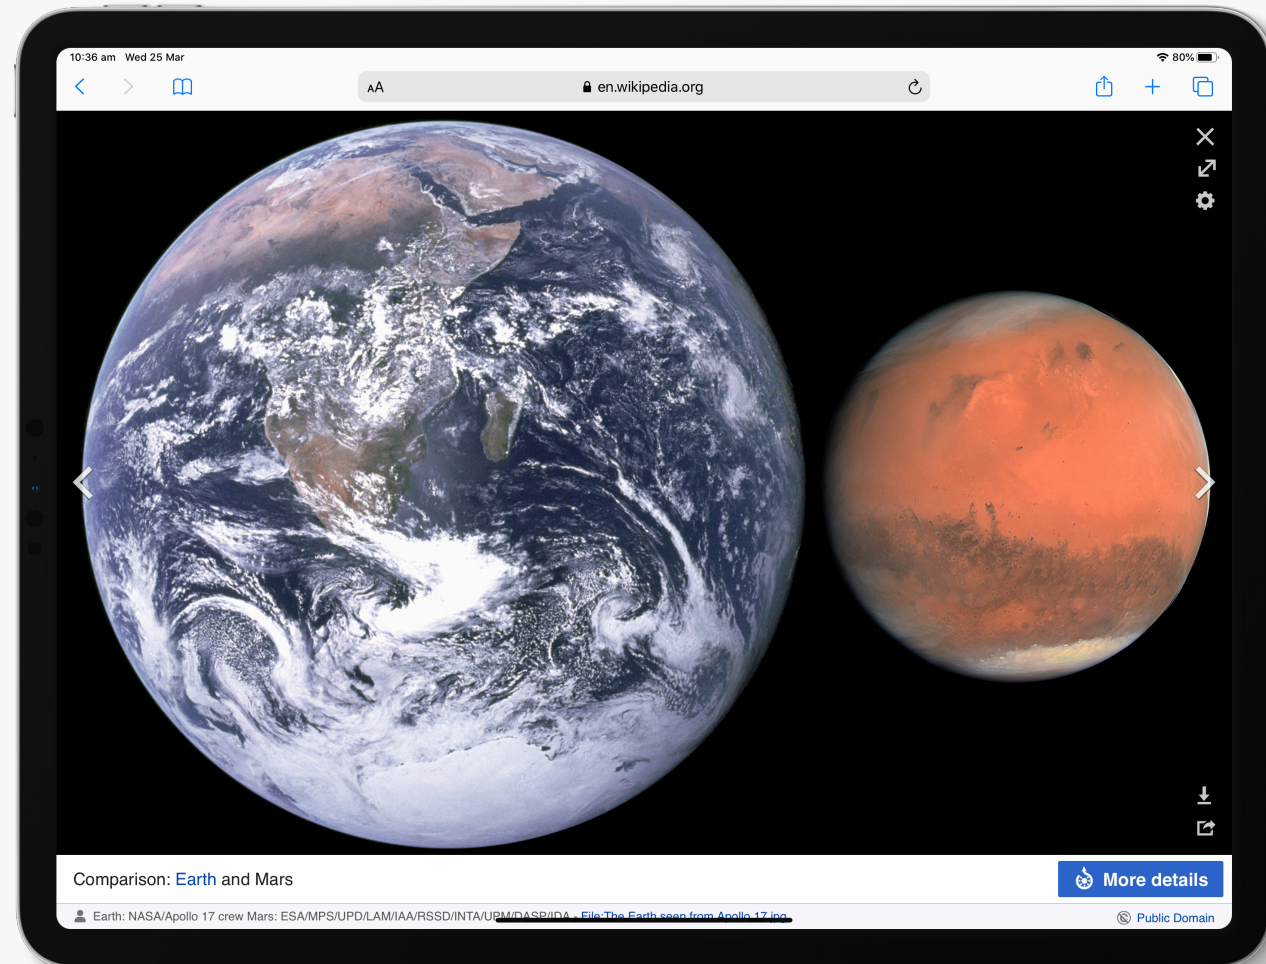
10:36 am Wed 25 Mar

80%

AA en.wikipedia.org

Comparison: Earth and Mars

More details

Earth: NASA/Apollo 17 crew Mars: ESA/MPS/UPD/LAM/IAA/RSSD/INTA/UPM/DASP/IDA · File:The Earth seen from Apollo 17.jpg

Public Domain